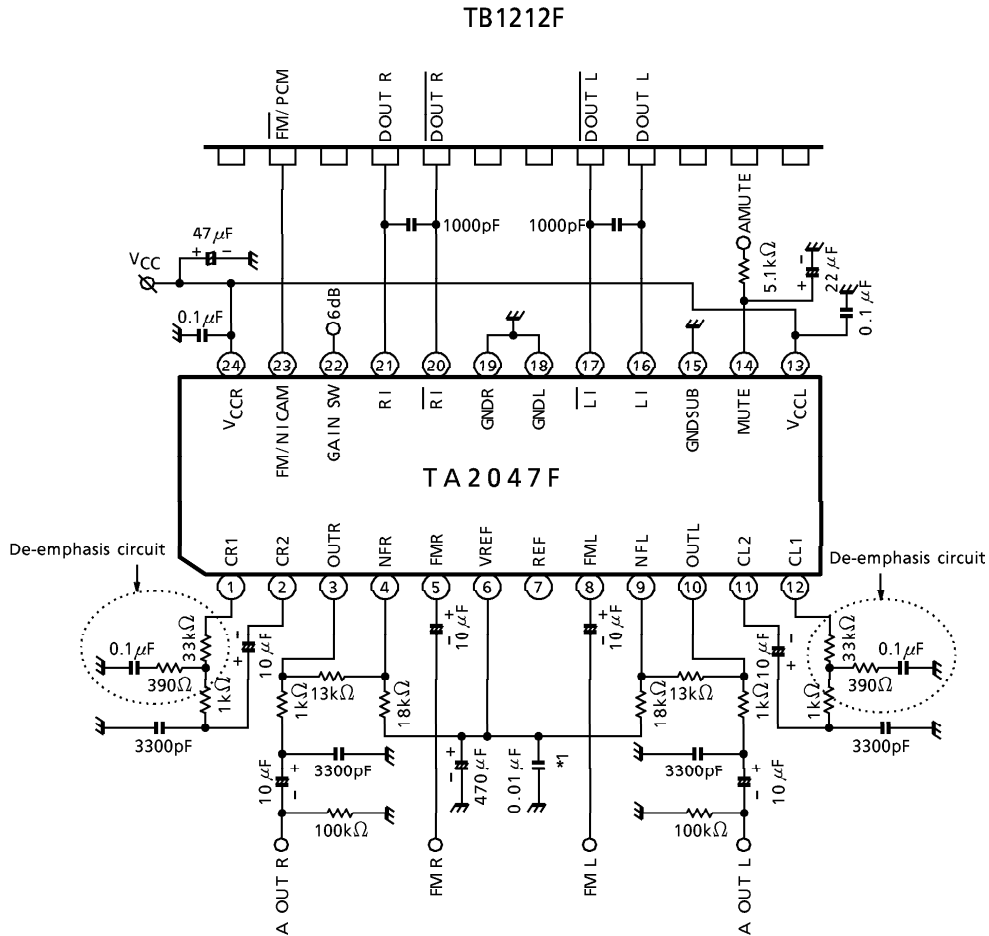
TB1212F

$\overline{FM}$/PCM
DOUT R
$\overline{DOUT R}$
$\overline{DOUT L}$
DOUT L
AMUTE

47 $\mu$F
1000pF
1000pF
$V_{CC}$
5.1k$\Omega$
22 $\mu$F
0.1 $\mu$F
0.1 $\mu$F
6dB

24 23 22 21 20 19 18 17 16 15 14 13

$V_{CCR}$
$\overline{FM}$/NICAM
GAIN SW
R I
$\overline{R I}$
GNDR
GNDL
$\overline{L I}$
L I
GNDSUB
MUTE
$V_{CCL}$

TA2047F

CR1
CR2
OUTR
NFR
FMR
VREF
REF
FML
NFL
OUTL
CL2
CL1

1 2 3 4 5 6 7 8 9 10 11 12

De-emphasis circuit
De-emphasis circuit

0.1 $\mu$F
33k$\Omega$
390$\Omega$
1k$\Omega$
10 $\mu$F
10 $\mu$F
10 $\mu$F
13k$\Omega$
18k$\Omega$
1k$\Omega$
18k$\Omega$
13k$\Omega$
1k$\Omega$
10 $\mu$F
33k$\Omega$
0.1 $\mu$F
390$\Omega$
1k$\Omega$
3300pF
3300pF
470 $\mu$F
0.01 $\mu$F
*1
3300pF
3300pF
10 $\mu$F
10 $\mu$F
100k$\Omega$
100k$\Omega$

A OUT R
FM R
FM L
A OUT L